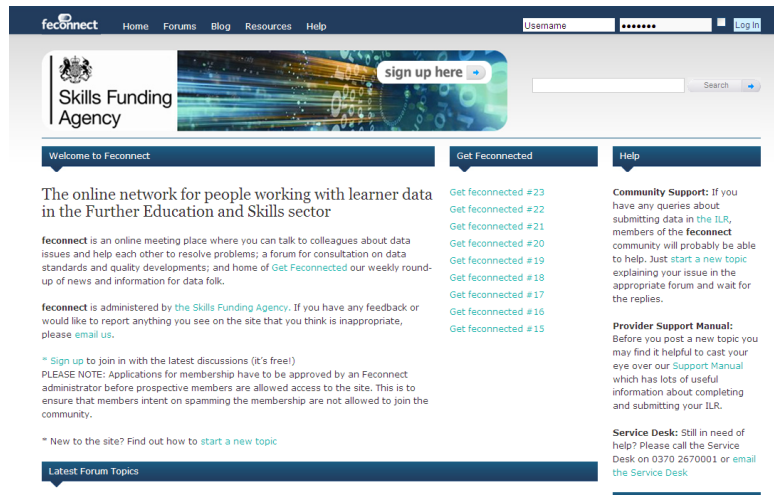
feconnect Home Forums Blog Resources Help

Username ••••••• Log In

Skills Funding Agency

sign up here

Search

Welcome to Feconnect

The online network for people working with learner data in the Further Education and Skills sector

feconnect is an online meeting place where you can talk to colleagues about data issues and help each other to resolve problems; a forum for consultation on data standards and quality developments; and home of Get Feconnected our weekly round-up of news and information for data folk.

feconnect is administered by the Skills Funding Agency. If you have any feedback or would like to report anything you see on the site that you think is inappropriate, please email us.

* Sign up to join in with the latest discussions (it's free!)
PLEASE NOTE: Applications for membership have to be approved by an Feconnect administrator before prospective members are allowed access to the site. This is to ensure that members intent on spamming the membership are not allowed to join the community.

* New to the site? Find out how to start a new topic

Latest Forum Topics

Get Feconnected

Get feconnected #23
Get feconnected #22
Get feconnected #21
Get feconnected #20
Get feconnected #19
Get feconnected #18
Get feconnected #17
Get feconnected #16
Get feconnected #15

Help

Community Support: If you have any queries about submitting data in the ILR, members of the feconnect community will probably be able to help. Just start a new topic explaining your issue in the appropriate forum and wait for the replies.

Provider Support Manual: Before you post a new topic you may find it helpful to cast your eye over our Support Manual which has lots of useful information about completing and submitting your ILR.

Service Desk: Still in need of help? Please call the Service Desk on 0370 2670001 or email the Service Desk